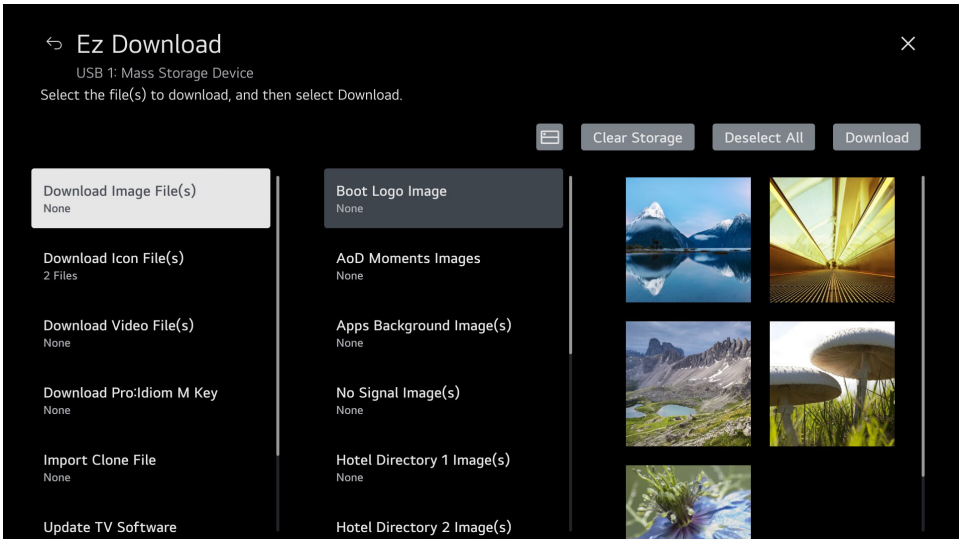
Ez Download
USB 1: Mass Storage Device
Select the file(s) to download, and then select Download.

Clear Storage
Deselect All
Download

Download Image File(s)
None

Download Icon File(s)
2 Files

Download Video File(s)
None

Download Pro:Idiom M Key
None

Import Clone File
None

Update TV Software

Boot Logo Image
None

AoD Moments Images
None

Apps Background Image(s)
None

No Signal Image(s)
None

Hotel Directory 1 Image(s)
None

Hotel Directory 2 Image(s)